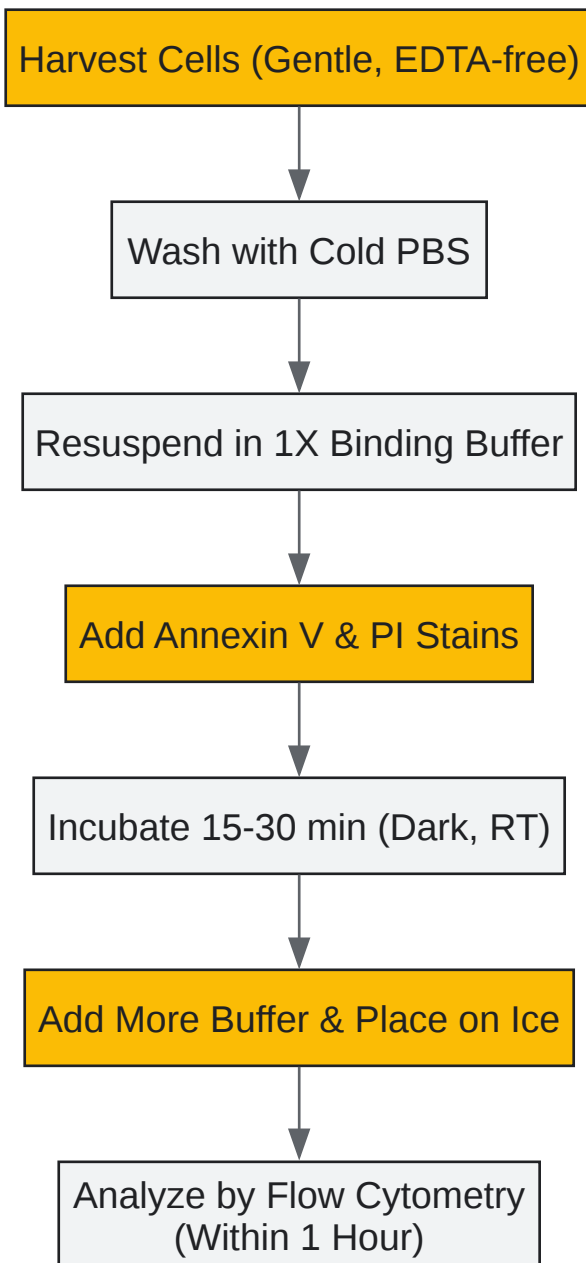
Harvest Cells (Gentle, EDTA-free)

Wash with Cold PBS

Resuspend in 1X Binding Buffer

Add Annexin V & PI Stains

Incubate 15-30 min (Dark, RT)

Add More Buffer & Place on Ice

Analyze by Flow Cytometry (Within 1 Hour)